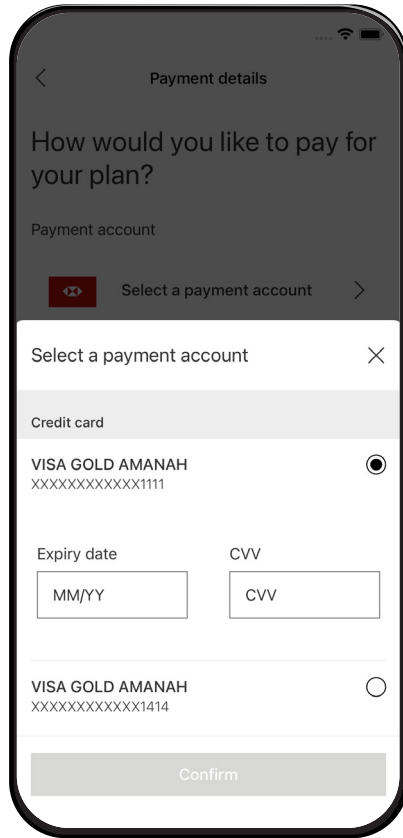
Payment details

How would you like to pay for your plan?

Payment account

Select a payment account

Select a payment account

Credit card

VISA GOLD AMANAH
XXXXXXXXXXXX1111

Expiry date

MM/YY

CVV

CVV

VISA GOLD AMANAH
XXXXXXXXXXXX1414

Confirm